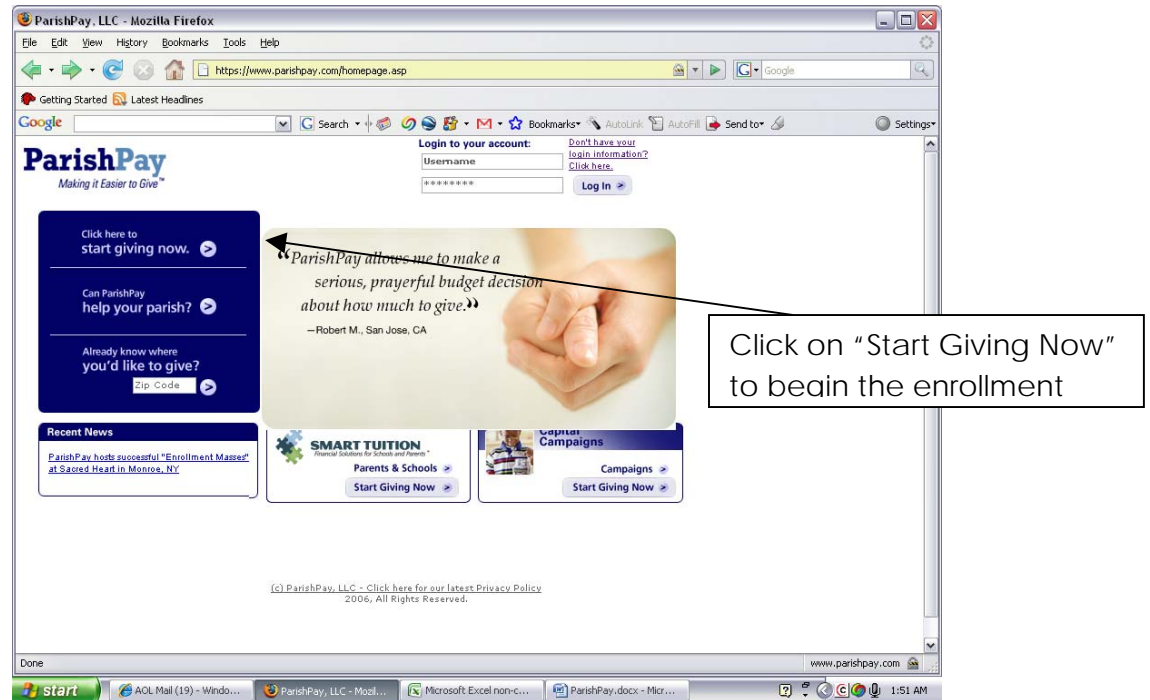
ParishPay, LLC - Mozilla Firefox

File Edit View History Bookmarks Tools Help

https://www.parishpay.com/homepage.asp

Google

Getting Started Latest Headlines

Google

Search Bookmarks AutoLink AutoFill Send to Settings

ParishPay
Making it Easier to Give™

Login to your account:
Username
********
Log In

Don't have your login information? Click here.

Click here to
start giving now.

Can ParishPay
help your parish?

Already know where
you'd like to give?
Zip Code

"ParishPay allows me to make a serious, prayerful budget decision about how much to give."
—Robert M., San Jose, CA

Click on "Start Giving Now" to begin the enrollment

Recent News
ParishPay hosts successful "Enrollment Masses" at Sacred Heart in Monroe, NY

SMART TUITION
Financial Solutions for Schools and Parents
Parents & Schools
Start Giving Now

Capital Campaigns
Campaigns
Start Giving Now

(c) ParishPay, LLC - Click here for our latest Privacy Policy
2006, All Rights Reserved.

Done

www.parishpay.com

start

AOL Mail (19) - Windo...

ParishPay, LLC - Mozil...

Microsoft Excel non-c...

ParishPay.docx - Micr...

1:51 AM